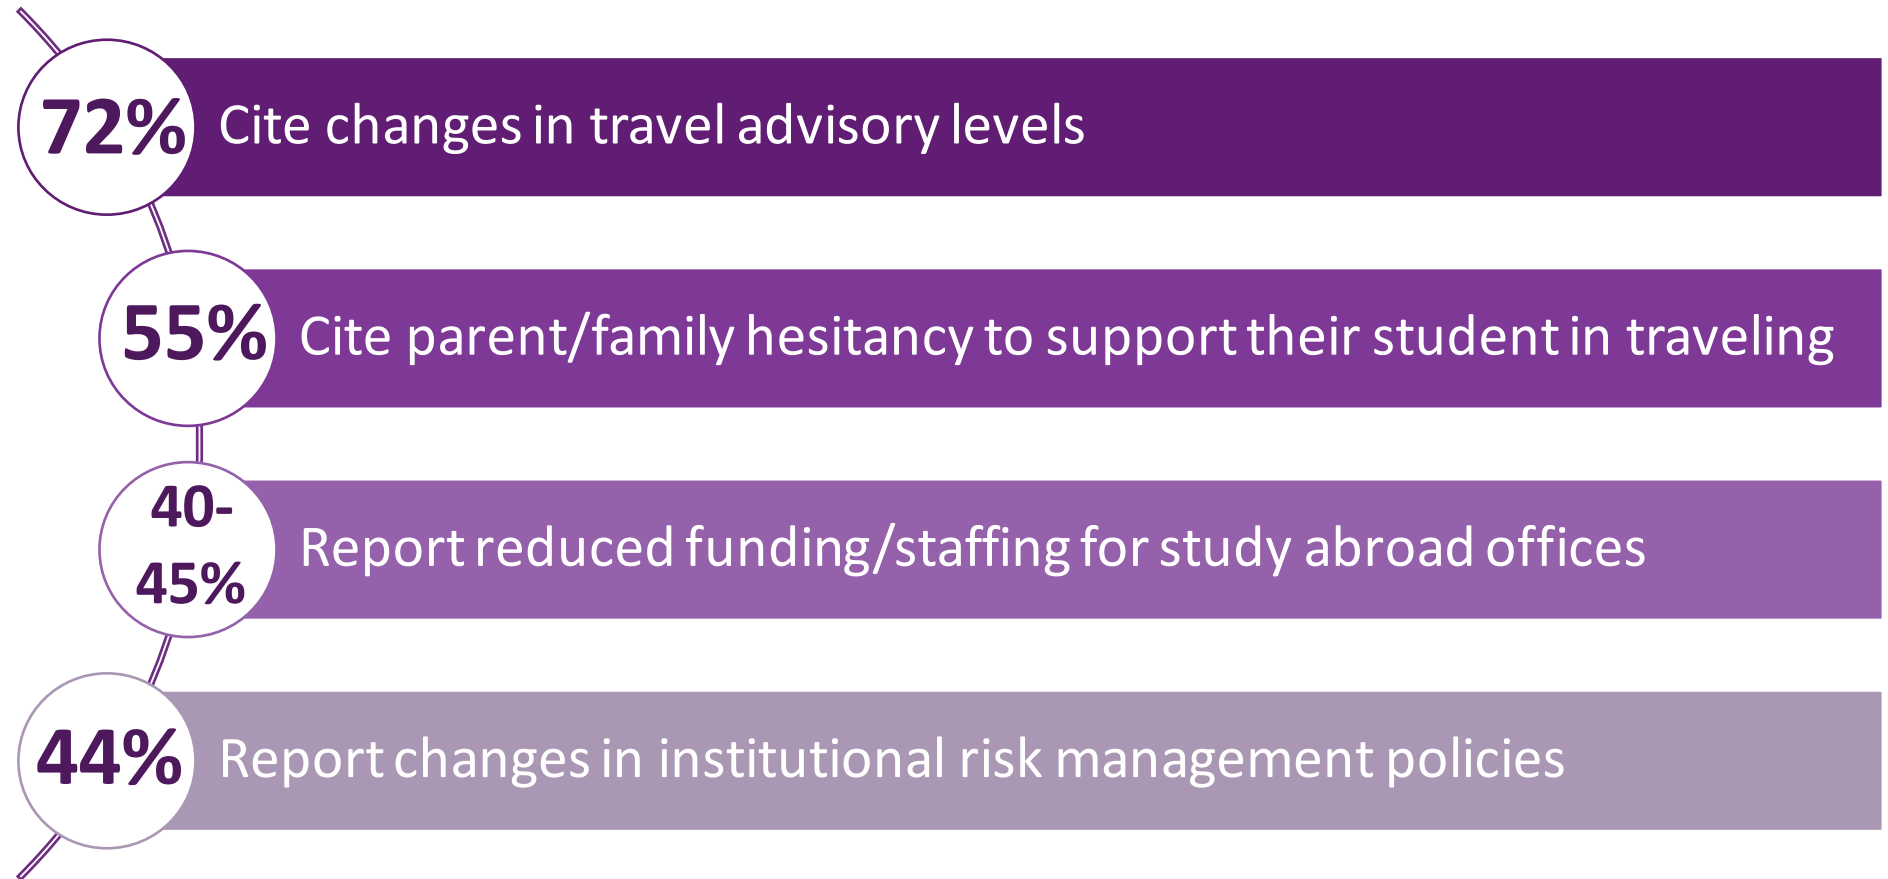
72% Cite changes in travel advisory levels

55% Cite parent/family hesitancy to support their student in traveling

40-45% Report reduced funding/staffing for study abroad offices

44% Report changes in institutional risk management policies